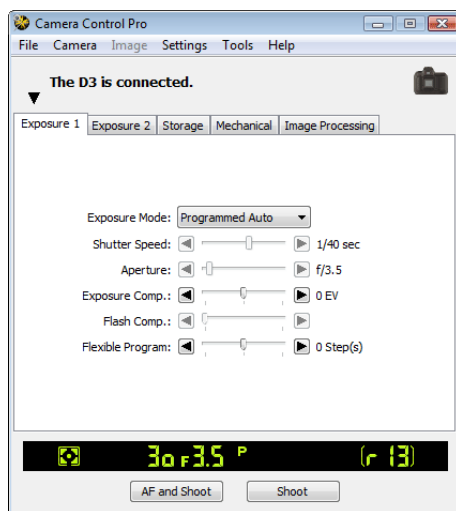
Camera Control Pro

File Camera Image Settings Tools Help

The D3 is connected.

Exposure 1 Exposure 2 Storage Mechanical Image Processing

Exposure Mode: Programmed Auto

Shutter Speed: 1/40 sec

Aperture: f/3.5

Exposure Comp.: 0 EV

Flash Comp.:

Flexible Program: 0 Step(s)

30 F3.5 P [r 13]

AF and Shoot Shoot